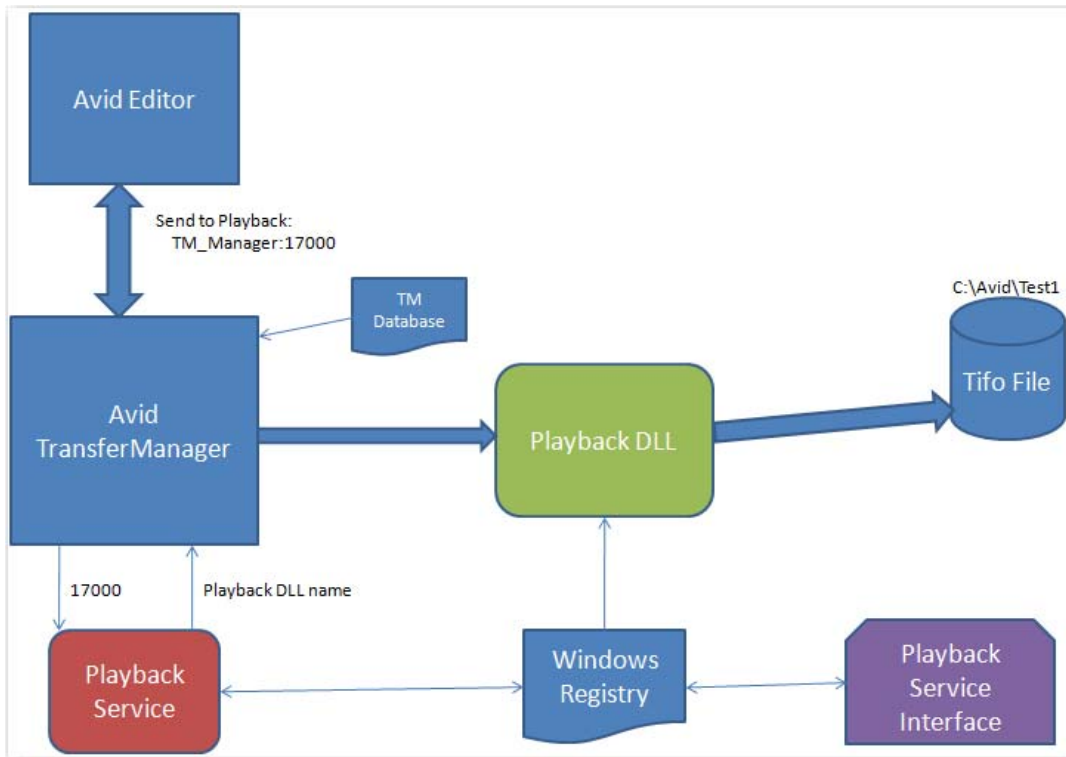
Avid Editor

Send to Playback:
TM_Manager:17000

TM Database

C:\Avid\Test1

Tifo File

Avid TransferManager

Playback DLL

17000

Playback DLL name

Playback Service

Windows Registry

Playback Service Interface